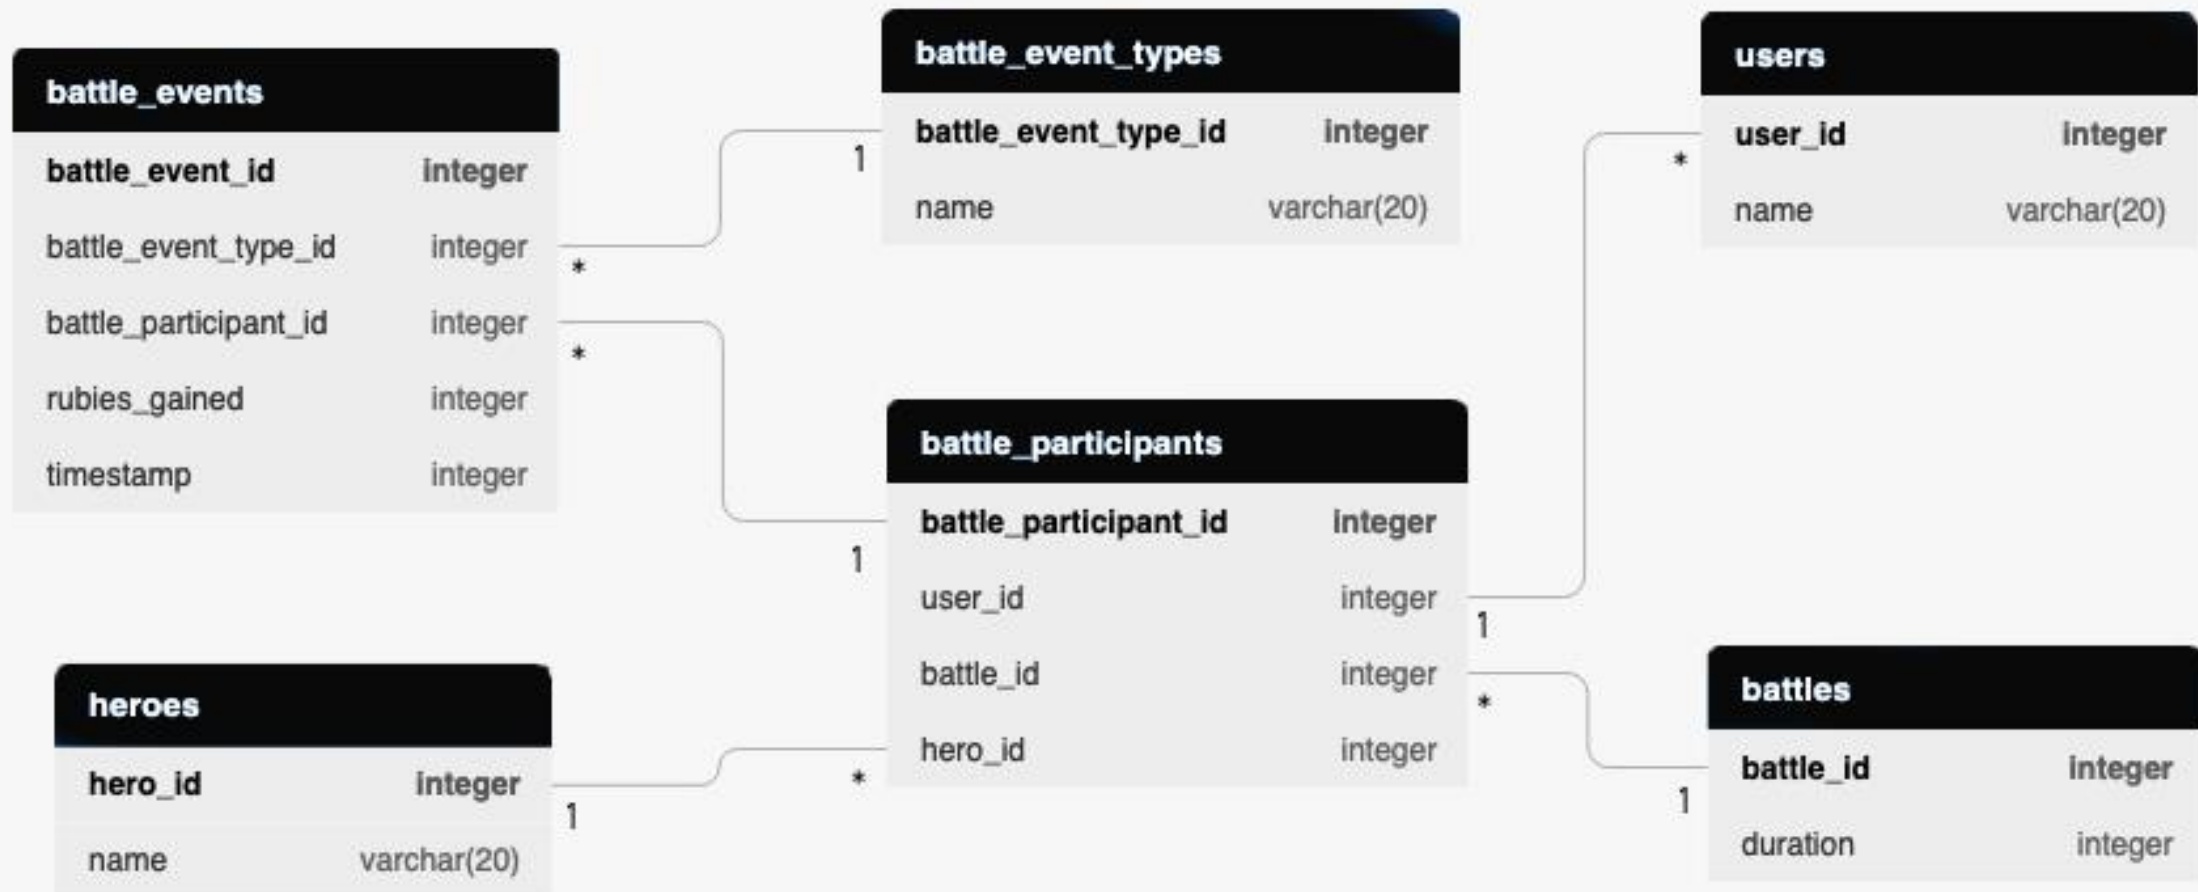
battle_events

| battle_event_id | integer |
|---|---|
| battle_event_type_id | integer |
| battle_participant_id | integer |
| rubies_gained | integer |
| timestamp | integer |

battle_event_types

| battle_event_type_id | integer |
|---|---|
| name | varchar(20) |

users

| user_id | integer |
|---|---|
| name | varchar(20) |

battle_participants

| battle_participant_id | integer |
|---|---|
| user_id | integer |
| battle_id | integer |
| hero_id | integer |

heroes

| hero_id | integer |
|---|---|
| name | varchar(20) |

battles

| battle_id | integer |
|---|---|
| duration | integer |

1
*
*
1
*
1
*
1
*
1
1